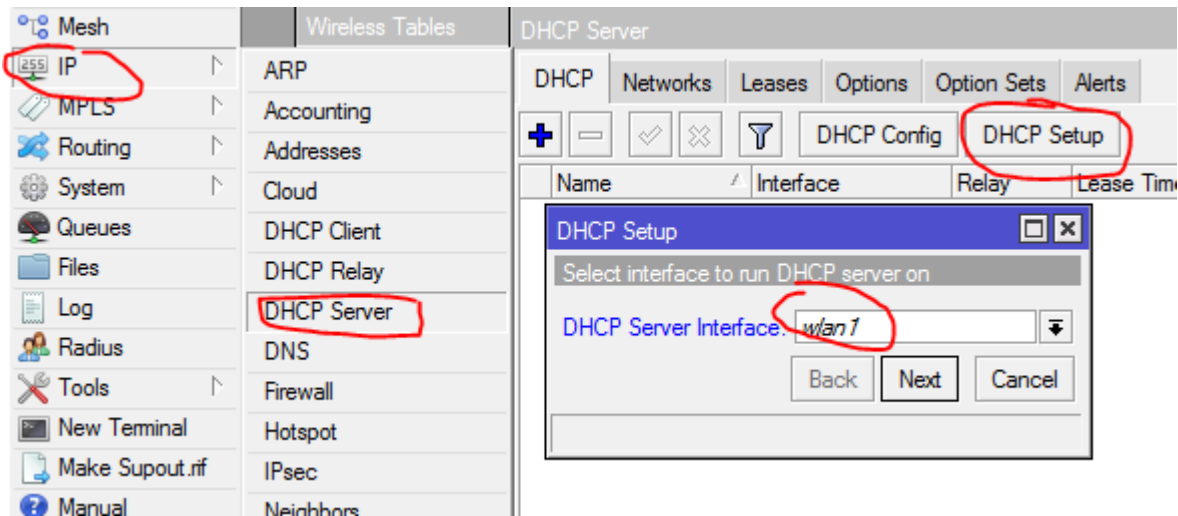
Mesh
IP
MPLS
Routing
System
Queues
Files
Log
Radius
Tools
New Terminal
Make Supout.rif
Manual

Wireless Tables
ARP
Accounting
Addresses
Cloud
DHCP Client
DHCP Relay
DHCP Server
DNS
Firewall
Hotspot
IPsec
Neighbors

DHCP Server
DHCP | Networks | Leases | Options | Option Sets | Alerts
DHCP Config | DHCP Setup
Name | Interface | Relay | Lease Time

DHCP Setup
Select interface to run DHCP server on
DHCP Server Interface: wlan1
Back | Next | Cancel